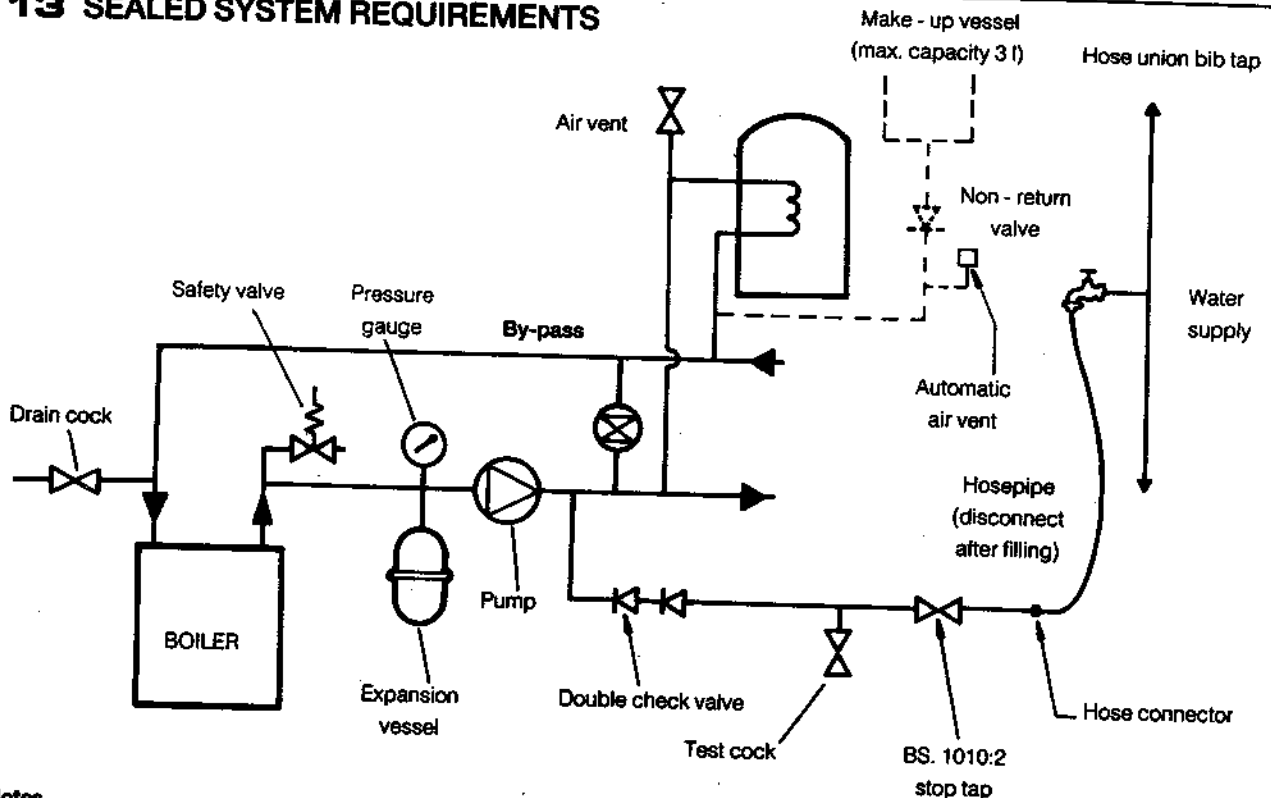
13 SEALED SYSTEM REQUIREMENTS

Make - up vessel (max. capacity 3 l)

Hose union bib tap

Air vent

Non - return valve

Safety valve

Pressure gauge

By-pass

Water supply

Automatic air vent

Drain cock

Hosepipe (disconnect after filling)

Pump

BOILER

Expansion vessel

Double check valve

Test cock

BS. 1010:2 stop tap

Hose connector

otes